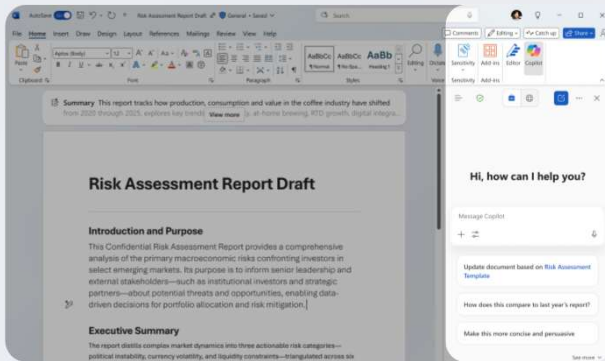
AutoSave Risk Assessment Report Draft General - Saved Search

File Home Insert Draw Design Layout References Mailings Review View Help

Comments Editing Catch up Share

Aptos (Body) 12

Paste

Clipboard Font Paragraph Styles

AaBbCc Normal AaBbCc No Spac... AaBb Heading 1

Editing Dictate Sensitivity Add-ins Editor Copilot

Voice Sensitivity Add-ins

Summary This report tracks how production, consumption and value in the coffee industry have shifted from 2020 through 2025, explores key trends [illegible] at-home brewing, RTD growth, digital integra...

View more

Risk Assessment Report Draft

Introduction and Purpose

This Confidential Risk Assessment Report provides a comprehensive analysis of the primary macroeconomic risks confronting investors in select emerging markets. Its purpose is to inform senior leadership and external stakeholders—such as institutional investors and strategic partners—about potential threats and opportunities, enabling data-driven decisions for portfolio allocation and risk mitigation.

Executive Summary

The report distills complex market dynamics into three actionable risk categories—political instability, currency volatility, and liquidity constraints—triangulated across six

Hi, how can I help you?

Message Copilot

Update document based on Risk Assessment Template

How does this compare to last year's report?

Make this more concise and persuasive

See more